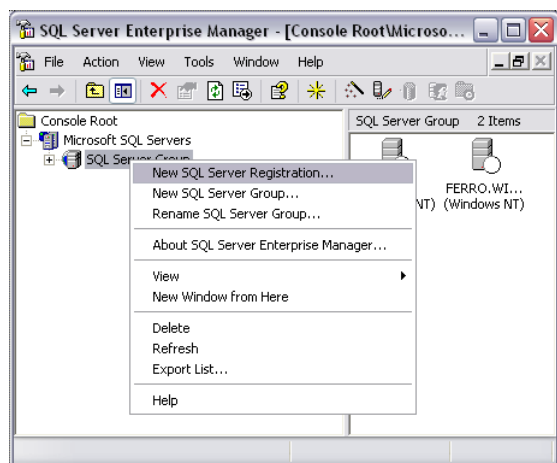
SQL Server Enterprise Manager - [Console Root\Microso...

File Action View Tools Window Help

Console Root
Microsoft SQL Servers
SQL Server Group

SQL Server Group 2 Items

NT) FERRO.WI... (Windows NT)

New SQL Server Registration...
New SQL Server Group...
Rename SQL Server Group...
About SQL Server Enterprise Manager...
View
New Window from Here
Delete
Refresh
Export List...
Help